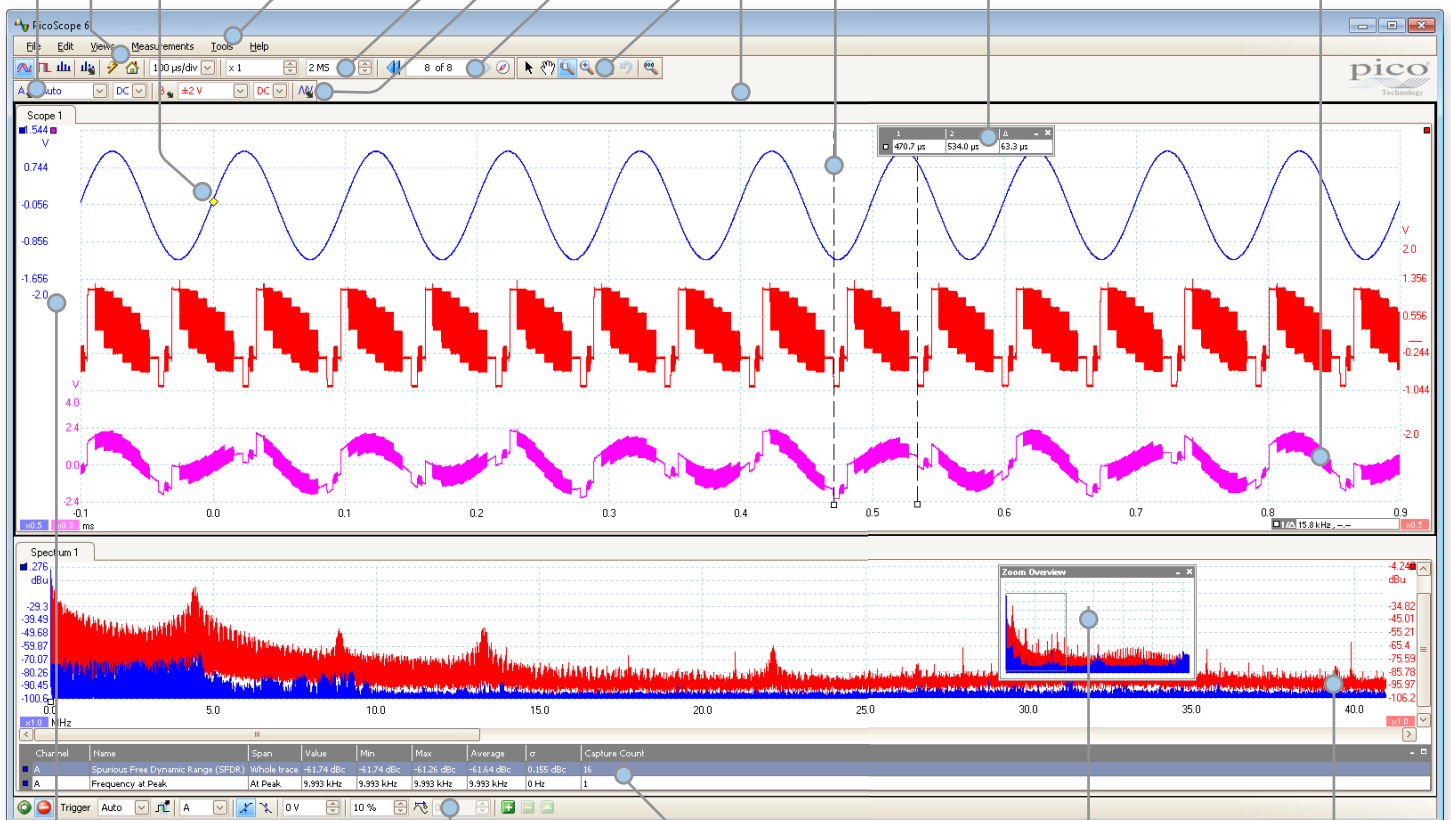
PicoScope 6

File Edit Views Measurements Tools Help

100 µs/div x 1 2 MS 8 of 8

A Auto DC B ±2 V DC

pico Technology

Scope 1

.544 V
0.744
-0.056
-0.856
-1.656
-2.0

| 1 | 2 | Δ |
|---|---|---|
| 470.7 µs | 534.0 µs | 63.3 µs |

V
2.0
1.356
0.556
-0.244
-1.044
-2.0

V
4.0
2.4
0.0
-2.4

x0.5 x0.3 ms
-0.1 0.0 0.1 0.2 0.3 0.4 0.5 0.6 0.7 0.8 0.9

1/Δ 15.8 kHz, -.--
x0.5

Spectrum 1

.276 dBu
-29.3
-39.49
-49.68
-59.87
-70.07
-80.26
-90.45
-100.6

Zoom Overview

-4.24 dBu
-34.82
-45.01
-55.21
-65.4
-75.59
-85.78
-95.97
-106.2

x1.0 MHz
0.0 5.0 10.0 15.0 20.0 25.0 30.0 35.0 40.0
x1.0

| Channel | Name | Span | Value | Min | Max | Average | σ | Capture Count |
|---|---|---|---|---|---|---|---|---|
| A | Spurious Free Dynamic Range (SFDR) | Whole trace | -61.74 dBc | -61.74 dBc | -61.26 dBc | -61.64 dBc | 0.155 dBc | 16 |
| A | Frequency at Peak | At Peak | 9.993 kHz | 9.993 kHz | 9.993 kHz | 9.993 kHz | 0 Hz | 1 |

Trigger Auto A 0 V 10 %